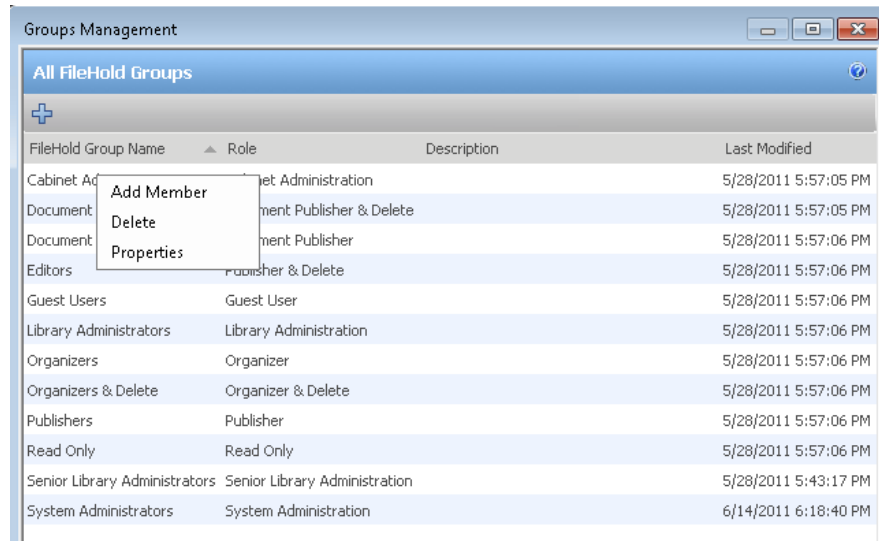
Groups Management

All FileHold Groups

| FileHold Group Name | Role | Description | Last Modified |
|---|---|---|---|
| Cabinet Ad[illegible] | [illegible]et Administration | | 5/28/2011 5:57:05 PM |
| Document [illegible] | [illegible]ment Publisher & Delete | | 5/28/2011 5:57:05 PM |
| Document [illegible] | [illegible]ment Publisher | | 5/28/2011 5:57:06 PM |
| Editors | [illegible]isher & Delete | | 5/28/2011 5:57:06 PM |
| Guest Users | Guest User | | 5/28/2011 5:57:06 PM |
| Library Administrators | Library Administration | | 5/28/2011 5:57:06 PM |
| Organizers | Organizer | | 5/28/2011 5:57:06 PM |
| Organizers & Delete | Organizer & Delete | | 5/28/2011 5:57:06 PM |
| Publishers | Publisher | | 5/28/2011 5:57:06 PM |
| Read Only | Read Only | | 5/28/2011 5:57:06 PM |
| Senior Library Administrators | Senior Library Administration | | 5/28/2011 5:43:17 PM |
| System Administrators | System Administration | | 6/14/2011 6:18:40 PM |

Add Member
Delete
Properties